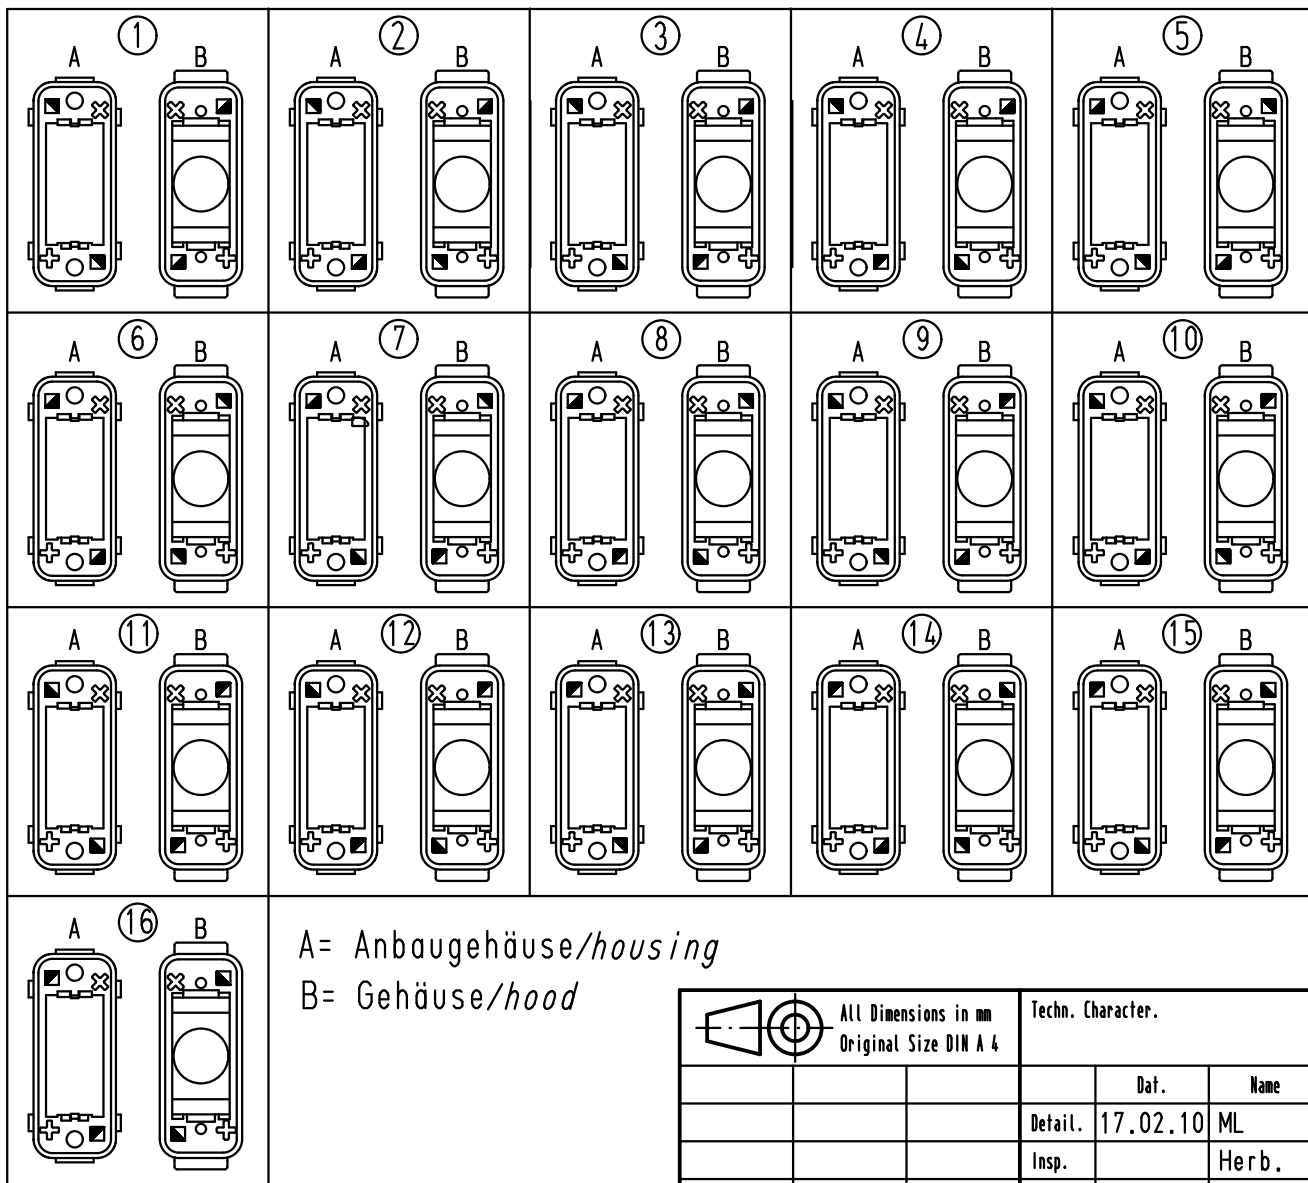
① A B
② A B
③ A B
④ A B
⑤ A B
⑥ A B
⑦ A B
⑧ A B
⑨ A B
⑩ A B
⑪ A B
⑫ A B
⑬ A B
⑭ A B
⑮ A B
⑯ A B

A= Anbaugehäuse/*housing*
B= Gehäuse/*hood*

All Dimensions in mm
Original Size DIN A 4

Techn. Character.

| | | | | Dat. | Name |
|---|---|---|---|---|---|
| | | | Detail. | 17.02.10 | ML |
| | | | Insp. | | Herb. |